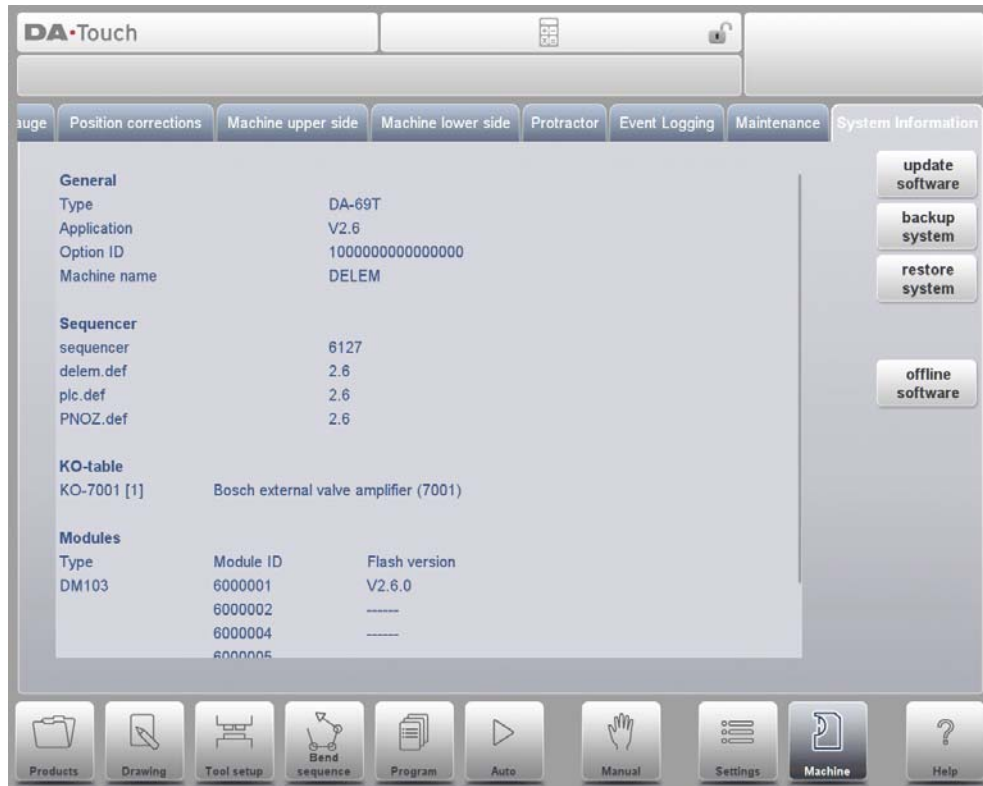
DA·Touch

auge | Position corrections | Machine upper side | Machine lower side | Protractor | Event Logging | Maintenance | System Information

update software

backup system

restore system

offline software

General
Type DA-69T
Application V2.6
Option ID 1000000000000000
Machine name DELEM

Sequencer
sequencer 6127
delem.def 2.6
plc.def 2.6
PNOZ.def 2.6

KO-table
KO-7001 [1] Bosch external valve amplifier (7001)

Modules

| Type | Module ID | Flash version |
|---|---|---|
| DM103 | 6000001 | V2.6.0 |
| | 6000002 | ------ |
| | 6000004 | ------ |
| | 6000005 | |

Products | Drawing | Tool setup | Bend sequence | Program | Auto | Manual | Settings | Machine | Help